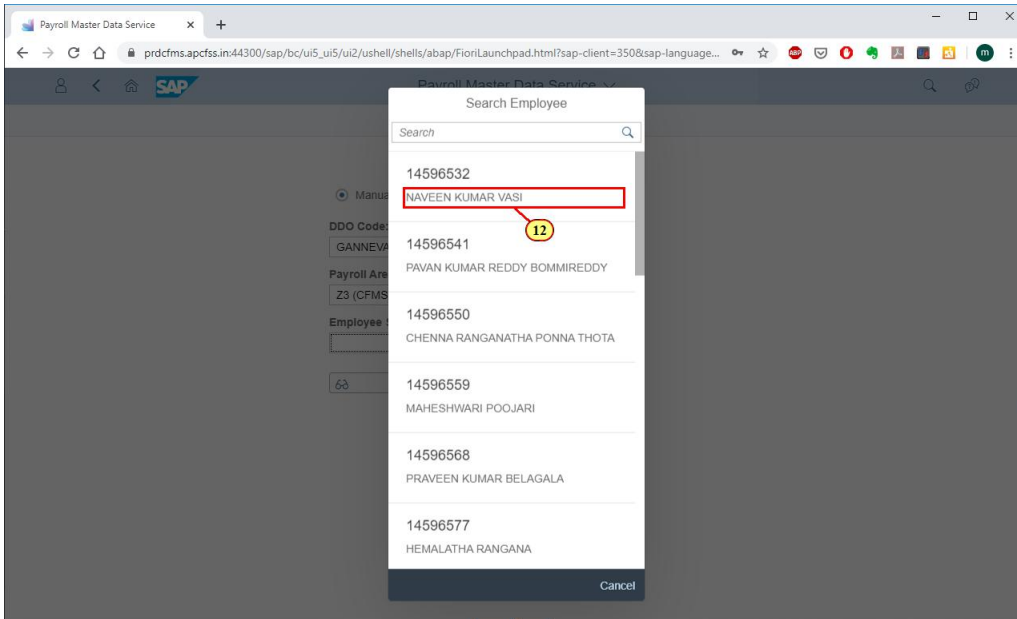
Payroll Master Data Service ×
+
prdcfms.apcfss.in:44300/sap/bc/ui5_ui5/ui2/ushell/shells/abap/FioriLaunchpad.html?sap-client=350&sap-language...
SAP
Payroll Master Data Service
Search Employee
Search
Manua
DDO Code:
GANNEVA
Payroll Are
Z3 (CFMS
Employee
14596532
NAVEEN KUMAR VASI
12
14596541
PAVAN KUMAR REDDY BOMMIREDDY
14596550
CHENNA RANGANATHA PONNA THOTA
14596559
MAHESHWARI POOJARI
14596568
PRAVEEN KUMAR BELAGALA
14596577
HEMALATHA RANGANA
Cancel